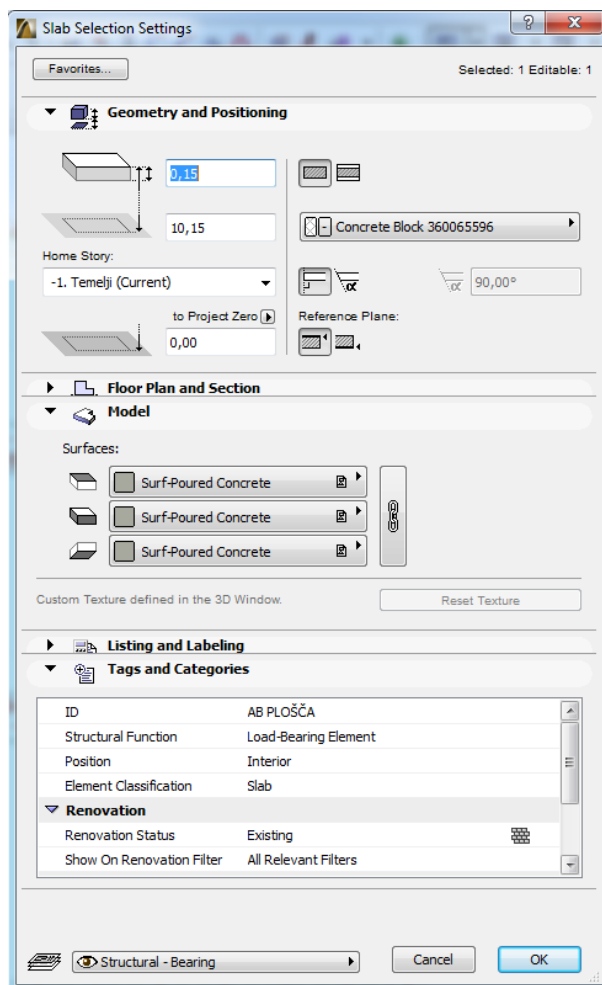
Slab Selection Settings

Favorites...

Selected: 1 Editable: 1

Geometry and Positioning

0,15

10,15

Concrete Block 360065596

Home Story:

-1. Temelji (Current)

90,00°

to Project Zero

Reference Plane:

0,00

Floor Plan and Section

Model

Surfaces:

Surf-Poured Concrete

Surf-Poured Concrete

Surf-Poured Concrete

Custom Texture defined in the 3D Window.

Reset Texture

Listing and Labeling

Tags and Categories

| | |
|---|---|
| ID | AB PLOŠČA |
| Structural Function | Load-Bearing Element |
| Position | Interior |
| Element Classification | Slab |
| Renovation | |
| Renovation Status | Existing |
| Show On Renovation Filter | All Relevant Filters |

Structural - Bearing

Cancel

OK